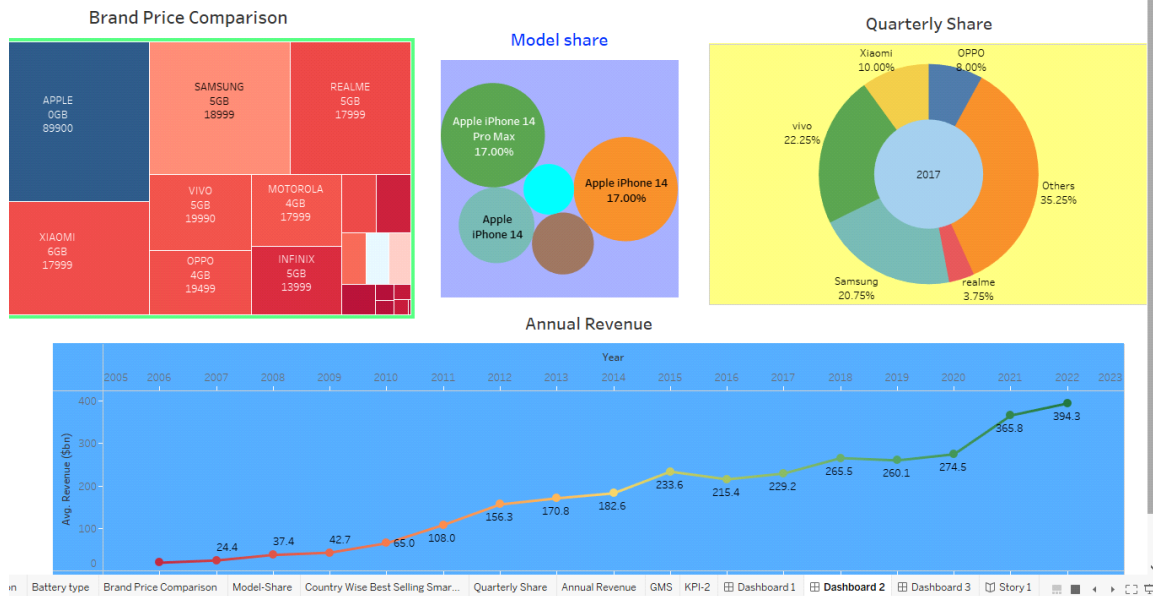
Brand Price Comparison

APPLE
0GB
89900

SAMSUNG
5GB
18999

REALME
5GB
17999

XIAOMI
6GB
17999

VIVO
5GB
19990

MOTOROLA
4GB
17999

OPPO
4GB
19499

INFINIX
5GB
13999

Model share

Apple iPhone 14 Pro Max
17.00%

Apple iPhone 14
17.00%

Apple iPhone 14

Quarterly Share

Xiaomi
10.00%

OPPO
8.00%

vivo
22.25%

2017

Others
35.25%

Samsung
20.75%

realme
3.75%

Annual Revenue

Year

2005 2006 2007 2008 2009 2010 2011 2012 2013 2014 2015 2016 2017 2018 2019 2020 2021 2022 2023

Avg. Revenue ($bn)

400
300
200
100
0

24.4 37.4 42.7 65.0 108.0 156.3 170.8 182.6 233.6 215.4 229.2 265.5 260.1 274.5 365.8 394.3

on | Battery type | Brand Price Comparison | Model-Share | Country Wise Best Selling Smar... | Quarterly Share | Annual Revenue | GMS | KPI-2 | Dashboard 1 | Dashboard 2 | Dashboard 3 | Story 1